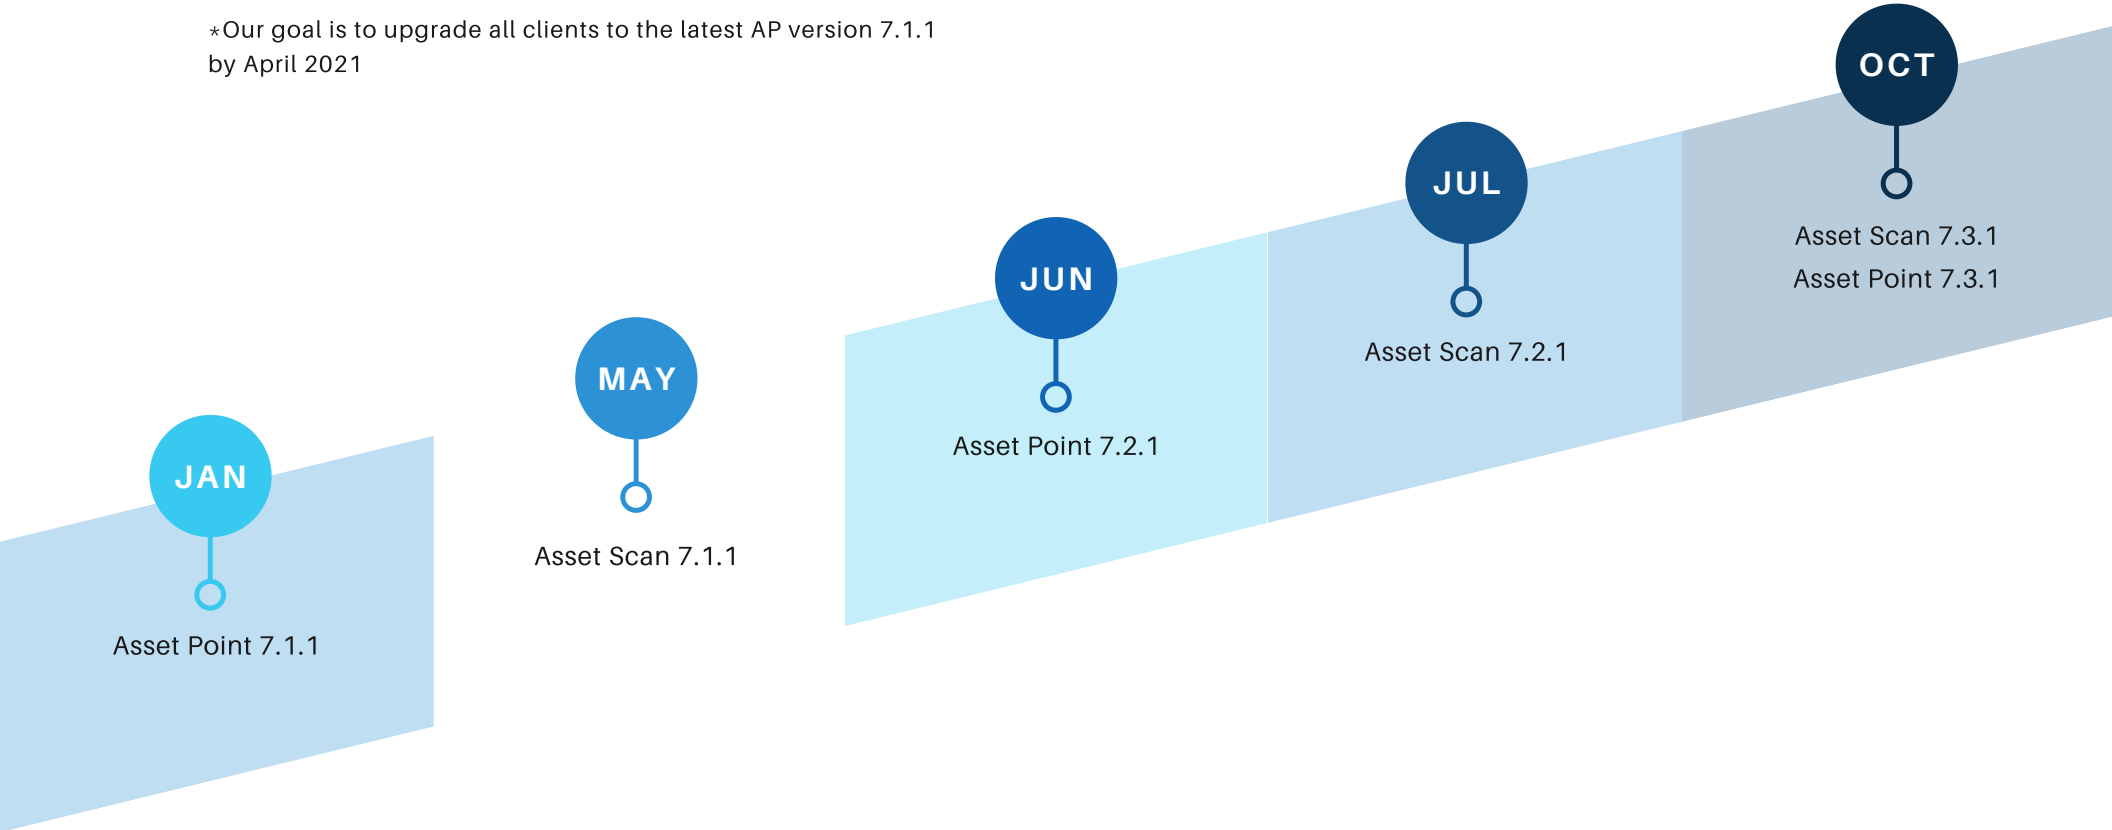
*Our goal is to upgrade all clients to the latest AP version 7.1.1 by April 2021

JAN
Asset Point 7.1.1

MAY
Asset Scan 7.1.1

JUN
Asset Point 7.2.1

JUL
Asset Scan 7.2.1

OCT
Asset Scan 7.3.1
Asset Point 7.3.1